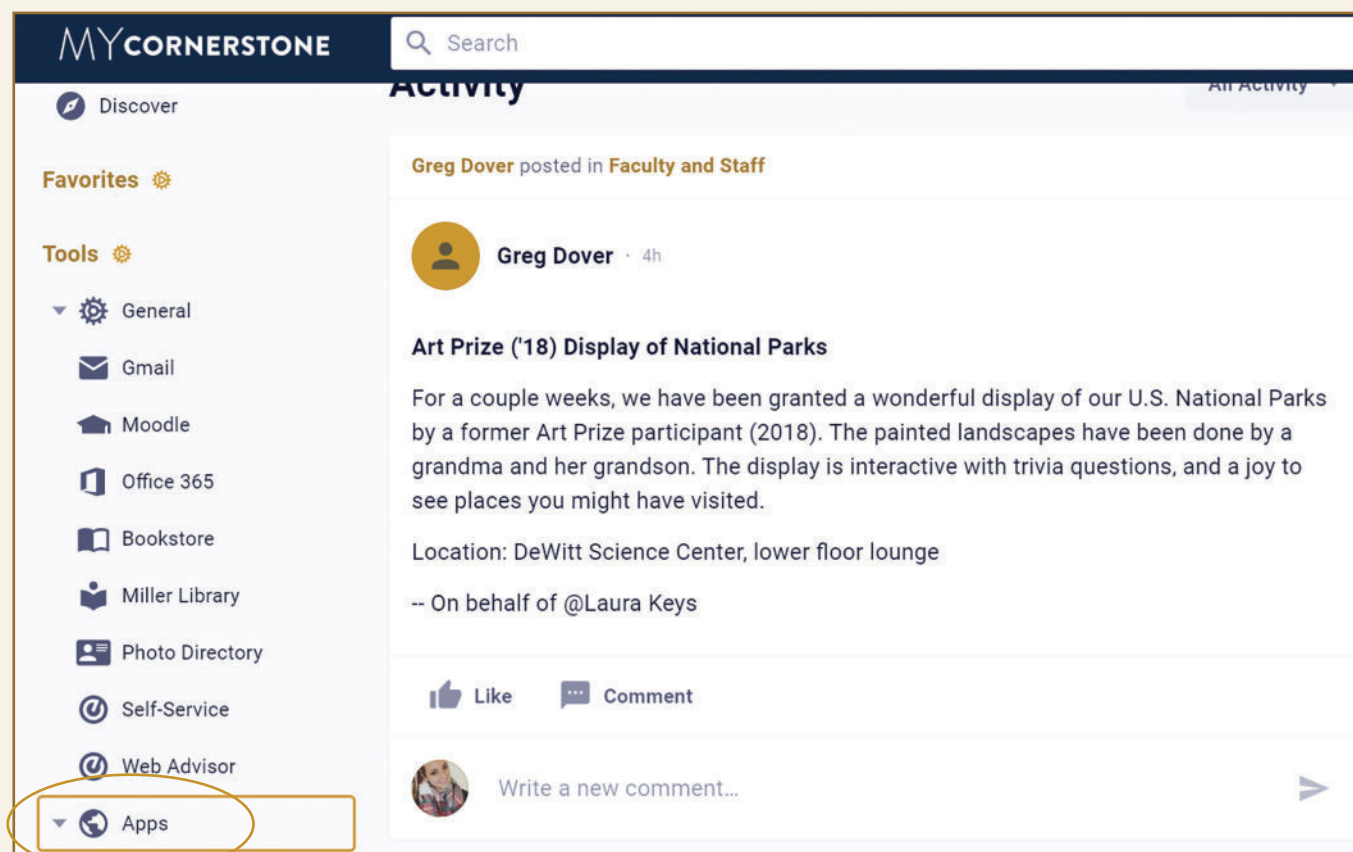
MYCORNERSTONE

Search

Activity

All Activity

Discover

Favorites

Tools

General

Gmail

Moodle

Office 365

Bookstore

Miller Library

Photo Directory

Self-Service

Web Advisor

Apps

Greg Dover posted in Faculty and Staff

Greg Dover · 4h

Art Prize ('18) Display of National Parks

For a couple weeks, we have been granted a wonderful display of our U.S. National Parks by a former Art Prize participant (2018). The painted landscapes have been done by a grandma and her grandson. The display is interactive with trivia questions, and a joy to see places you might have visited.

Location: DeWitt Science Center, lower floor lounge

-- On behalf of @Laura Keys

Like

Comment

Write a new comment...